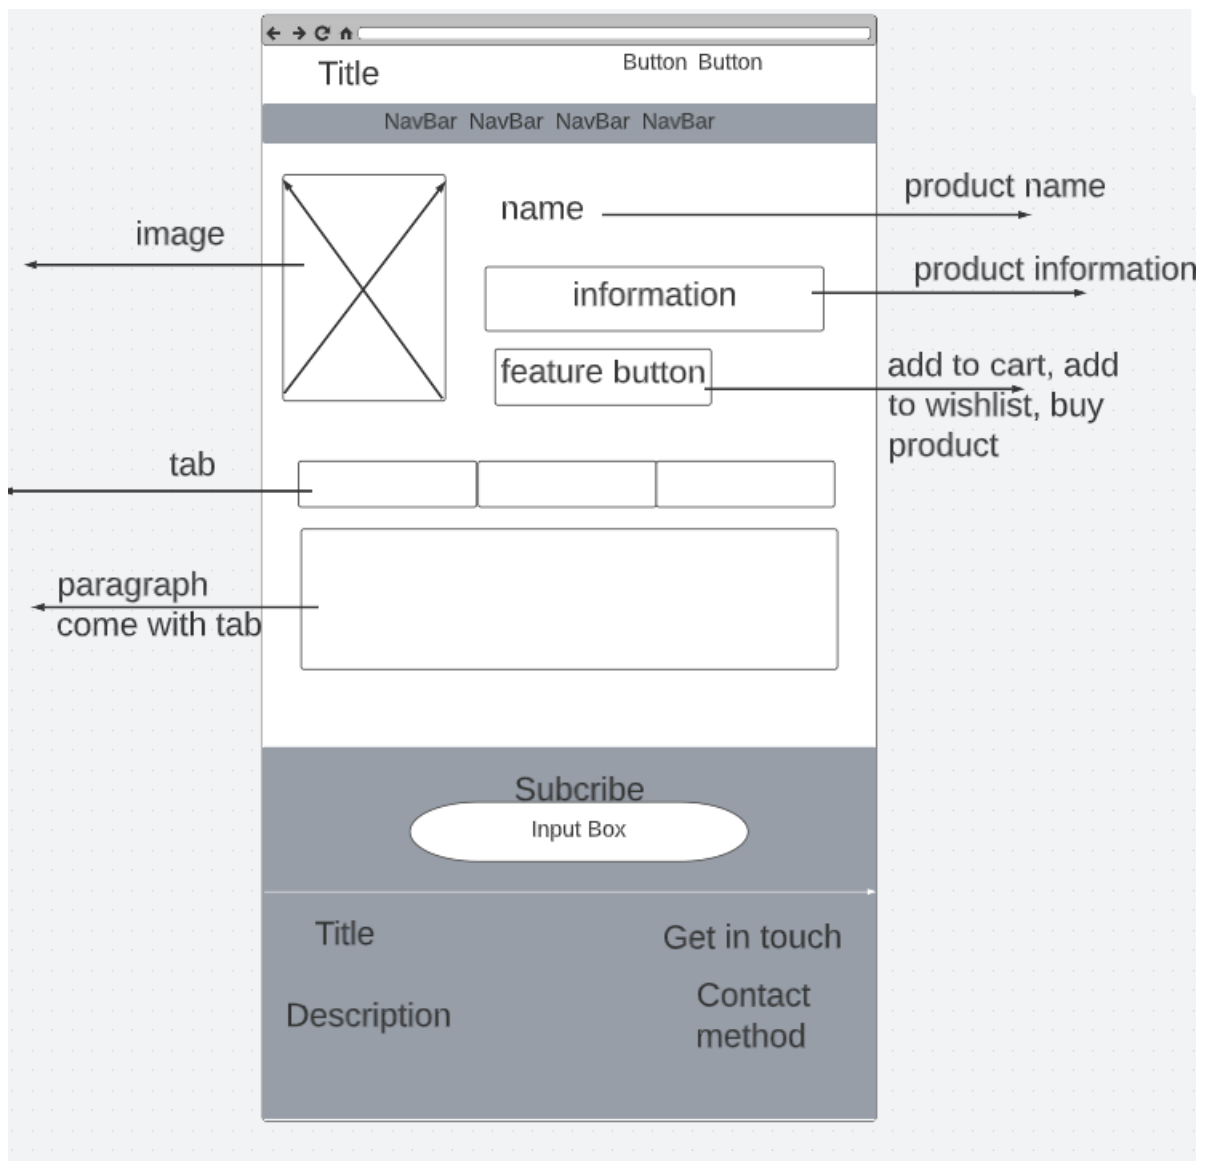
Title

Button Button

NavBar NavBar NavBar NavBar

image

name

product name

information

product information

feature button

add to cart, add to wishlist, buy product

tab

paragraph come with tab

Subcribe

Input Box

Title

Get in touch

Description

Contact method